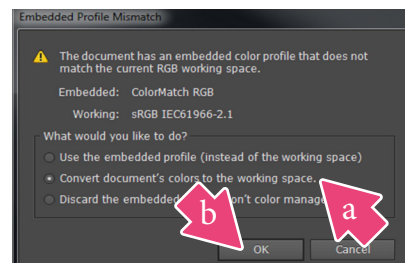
Embedded Profile Mismatch

The document has an embedded color profile that does not match the current RGB working space.

Embedded: ColorMatch RGB

Working: sRGB IEC61966-2.1

What would you like to do?

Use the embedded profile (instead of the working space)

Convert document's colors to the working space.

Discard the embedded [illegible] (don't color manage)

b

a

OK

Cancel